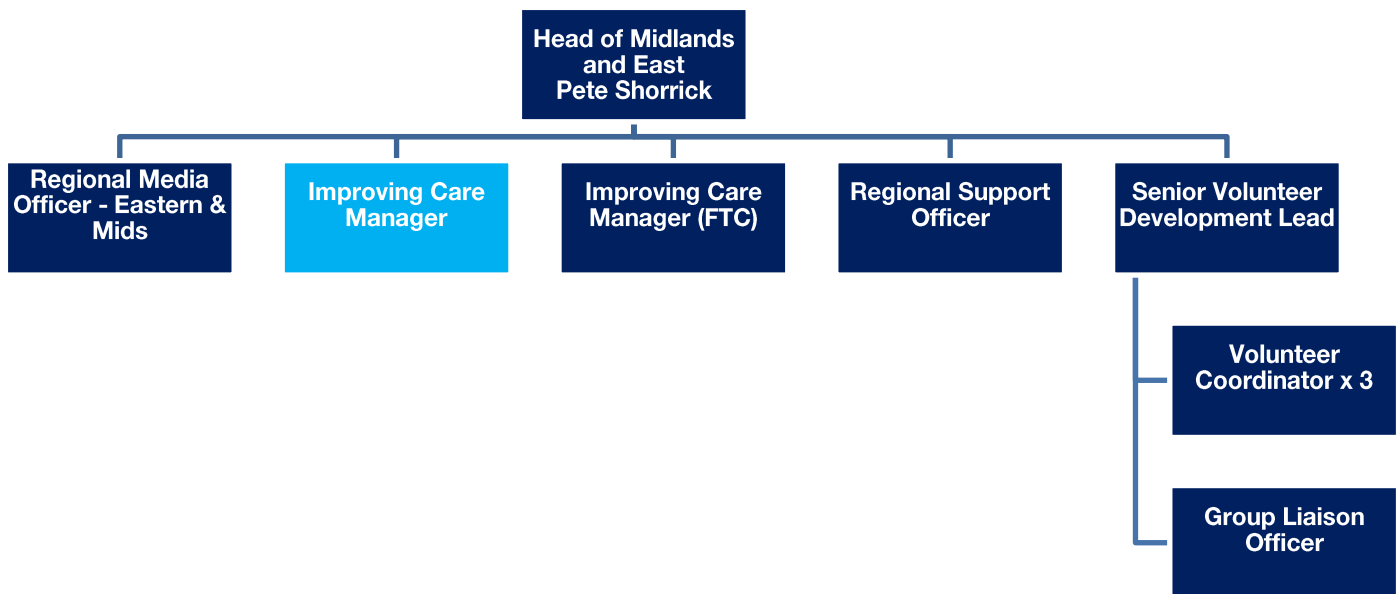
Head of Midlands and East
Pete Shorrick

Regional Media Officer - Eastern & Mids

Improving Care Manager

Improving Care Manager (FTC)

Regional Support Officer

Senior Volunteer Development Lead

Volunteer Coordinator x 3

Group Liaison Officer